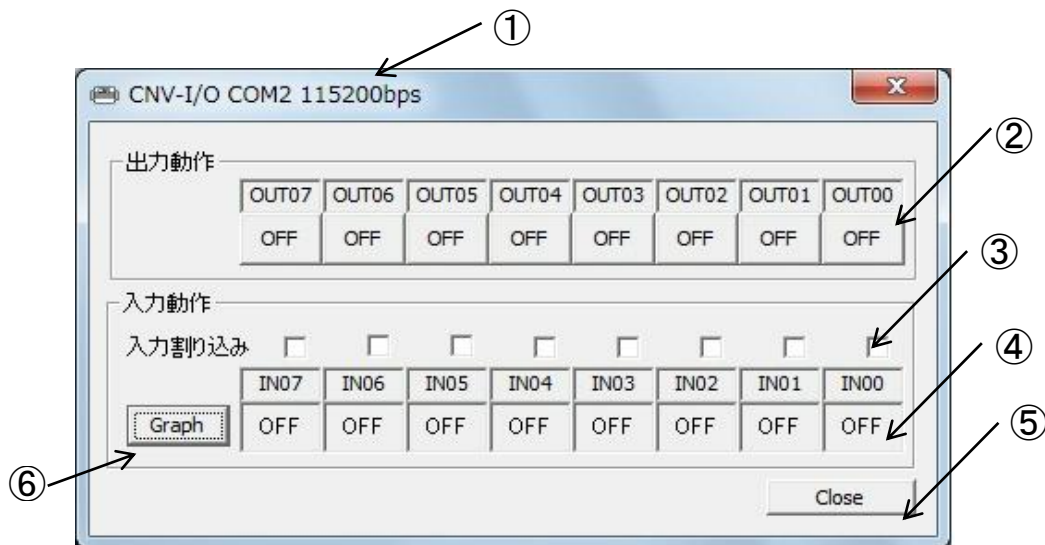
①

CNV-I/O COM2 115200bps

②

出力動作

| OUT07 | OUT06 | OUT05 | OUT04 | OUT03 | OUT02 | OUT01 | OUT00 |
|---|---|---|---|---|---|---|---|
| OFF | OFF | OFF | OFF | OFF | OFF | OFF | OFF |

③

入力動作

入力割り込み

④

| IN07 | IN06 | IN05 | IN04 | IN03 | IN02 | IN01 | IN00 |
|---|---|---|---|---|---|---|---|
| OFF | OFF | OFF | OFF | OFF | OFF | OFF | OFF |

Graph

⑤

⑥

Close